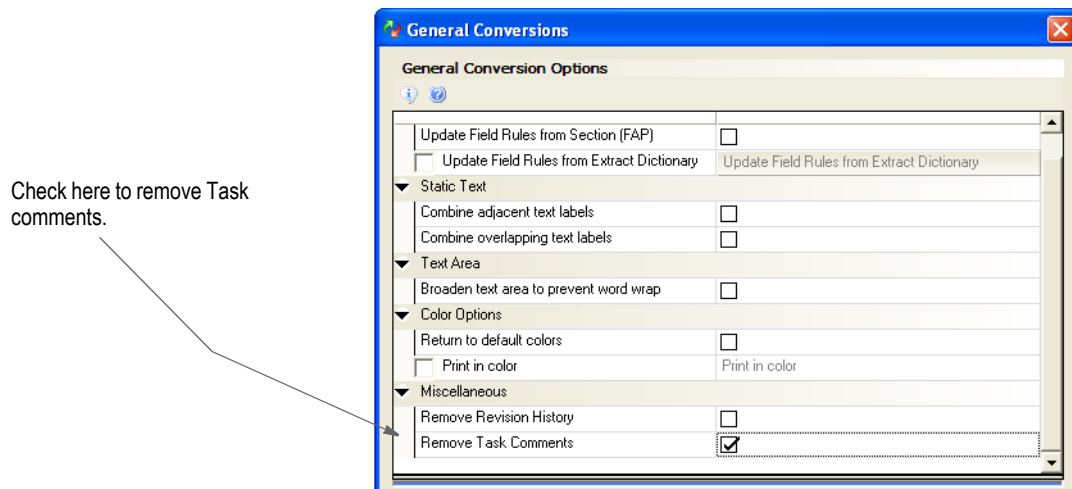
Check here to remove Task comments.

General Conversions

General Conversion Options

| | |
|---|---|
| Update Field Rules from Section (FAP) | ☐ |
| ☐ Update Field Rules from Extract Dictionary | Update Field Rules from Extract Dictionary |
| Static Text | |
| Combine adjacent text labels | ☐ |
| Combine overlapping text labels | ☐ |
| Text Area | |
| Broaden text area to prevent word wrap | ☐ |
| Color Options | |
| Return to default colors | ☐ |
| ☐ Print in color | Print in color |
| Miscellaneous | |
| Remove Revision History | ☐ |
| Remove Task Comments | ☑ |